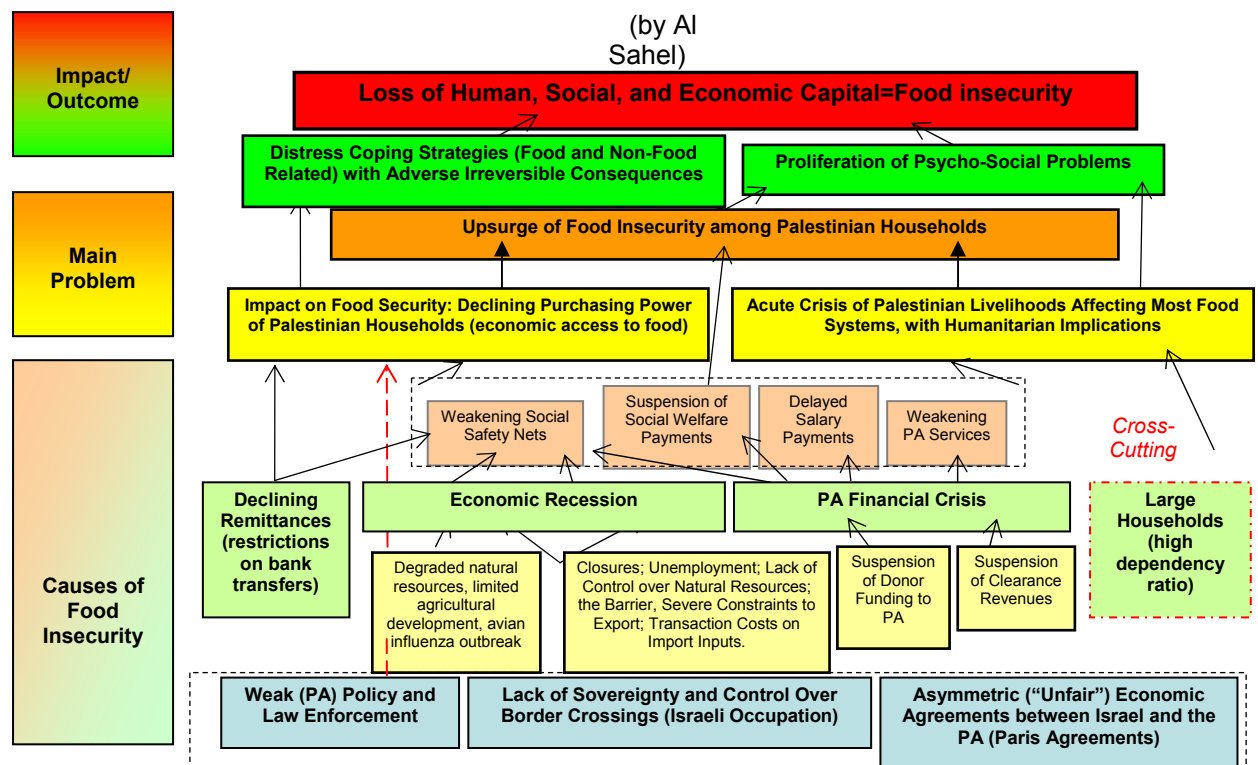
(by Al Sahel)

Impact/ Outcome

Loss of Human, Social, and Economic Capital=Food insecurity

Distress Coping Strategies (Food and Non-Food Related) with Adverse Irreversible Consequences

Proliferation of Psycho-Social Problems

Main Problem

Upsurge of Food Insecurity among Palestinian Households

Impact on Food Security: Declining Purchasing Power of Palestinian Households (economic access to food)

Acute Crisis of Palestinian Livelihoods Affecting Most Food Systems, with Humanitarian Implications

Weakening Social Safety Nets

Suspension of Social Welfare Payments

Delayed Salary Payments

Weakening PA Services

Cross-Cutting

Causes of Food Insecurity

Declining Remittances (restrictions on bank transfers)

Economic Recession

PA Financial Crisis

Large Households (high dependency ratio)

Degraded natural resources, limited agricultural development, avian influenza outbreak

Closures; Unemployment; Lack of Control over Natural Resources; the Barrier, Severe Constraints to Export; Transaction Costs on Import Inputs.

Suspension of Donor Funding to PA

Suspension of Clearance Revenues

Weak (PA) Policy and Law Enforcement

Lack of Sovereignty and Control Over Border Crossings (Israeli Occupation)

Asymmetric ("Unfair") Economic Agreements between Israel and the PA (Paris Agreements)